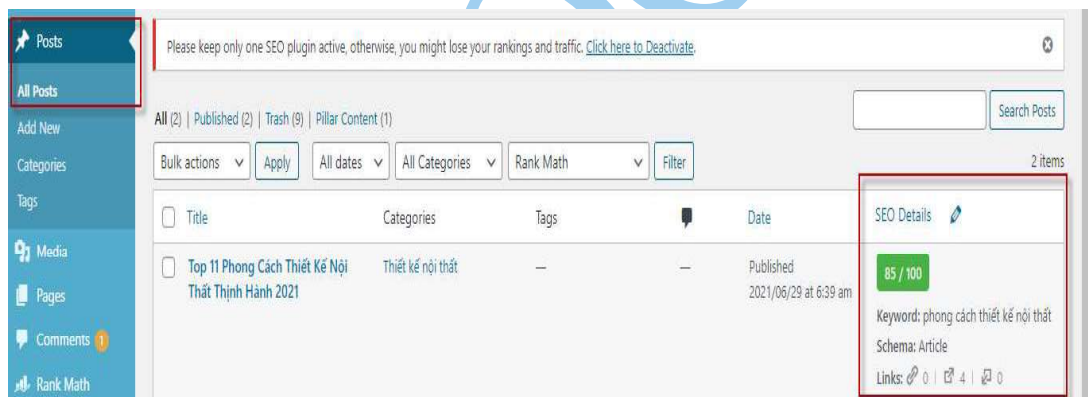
Posts
All Posts
Add New
Categories
Tags
Media
Pages
Comments 1
Rank Math

Please keep only one SEO plugin active, otherwise, you might lose your rankings and traffic. Click here to Deactivate.

All (2) | Published (2) | Trash (9) | Pillar Content (1)

Search Posts

Bulk actions | Apply | All dates | All Categories | Rank Math | Filter

2 items

| Title | Categories | Tags | | Date | SEO Details |
|---|---|---|---|---|---|
| Top 11 Phong Cách Thiết Kế Nội Thất Thịnh Hành 2021 | Thiết kế nội thất | — | — | Published 2021/06/29 at 6:39 am | 85 / 100 Keyword: phong cách thiết kế nội thất Schema: Article Links: 0 \| 4 \| 0 |